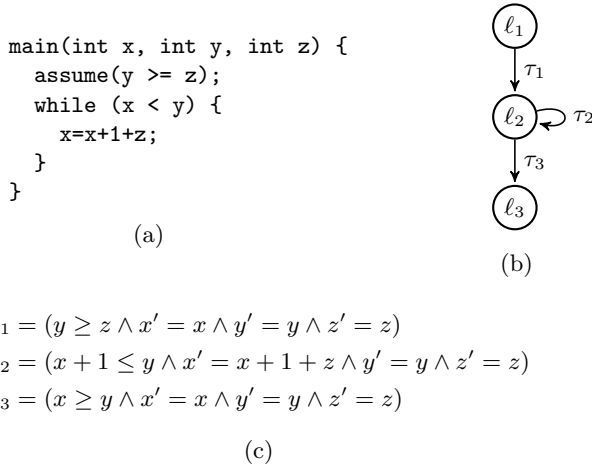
main(int x, int y, int z) {
  assume(y >= z);
  while (x < y) {
    x=x+1+z;
  }
}

(a)

$\ell_1$

$\tau_1$

$\ell_2$

$\tau_2$

$\tau_3$

$\ell_3$

(b)

$_1 = (y \geq z \wedge x' = x \wedge y' = y \wedge z' = z)$

$_2 = (x + 1 \leq y \wedge x' = x + 1 + z \wedge y' = y \wedge z' = z)$

$_3 = (x \geq y \wedge x' = x \wedge y' = y \wedge z' = z)$

(c)